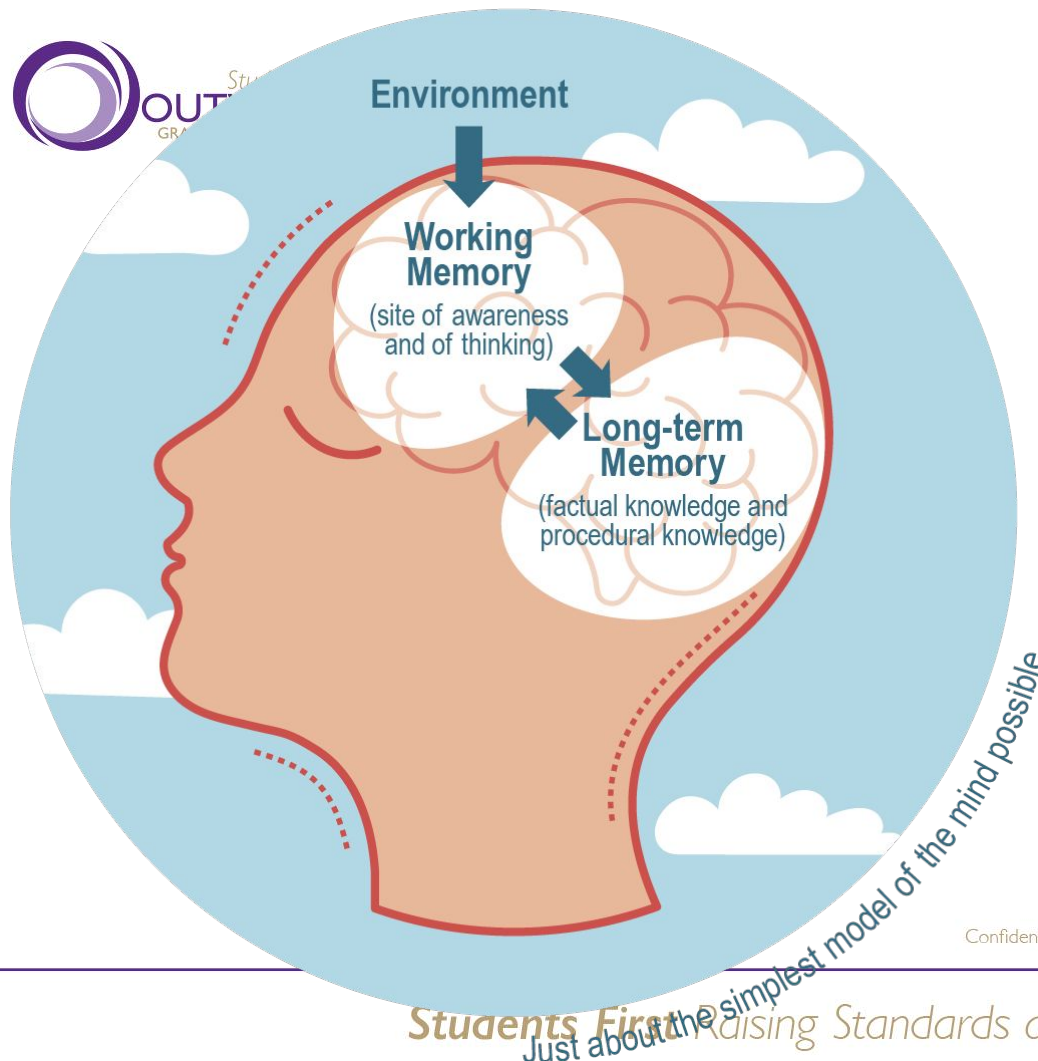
OUT

GRA

Stu

Environment

Working Memory
(site of awareness and of thinking)

Long-term Memory
(factual knowledge and procedural knowledge)

Just about the simplest model of the mind possible

Confiden

Students First: Raising Standards a